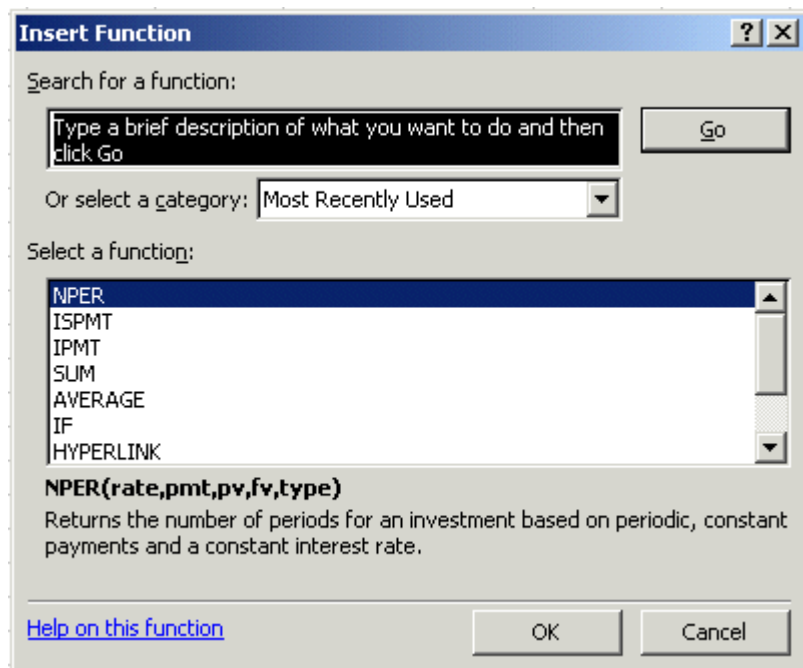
Insert Function

?

X

Search for a function:

Type a brief description of what you want to do and then click Go

Go

Or select a category: Most Recently Used

Select a function:

NPER
ISPMT
IPMT
SUM
AVERAGE
IF
HYPERLINK

NPER(rate,pmt,pv,fv,type)

Returns the number of periods for an investment based on periodic, constant payments and a constant interest rate.

Help on this function

OK

Cancel